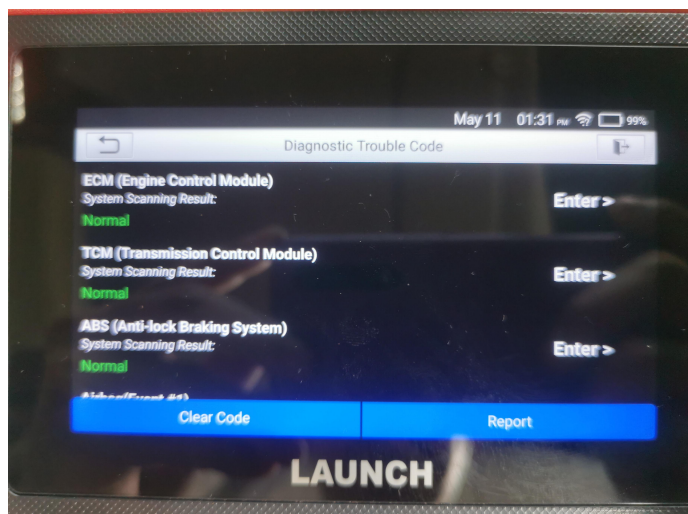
May 11 01:31 PM 99%

Diagnostic Trouble Code

ECM (Engine Control Module)
System Scanning Result:
Normal
Enter >

TCM (Transmission Control Module)
System Scanning Result:
Normal
Enter >

ABS (Anti-lock Braking System)
System Scanning Result:
Normal
Enter >

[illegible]

Clear Code
Report

LAUNCH